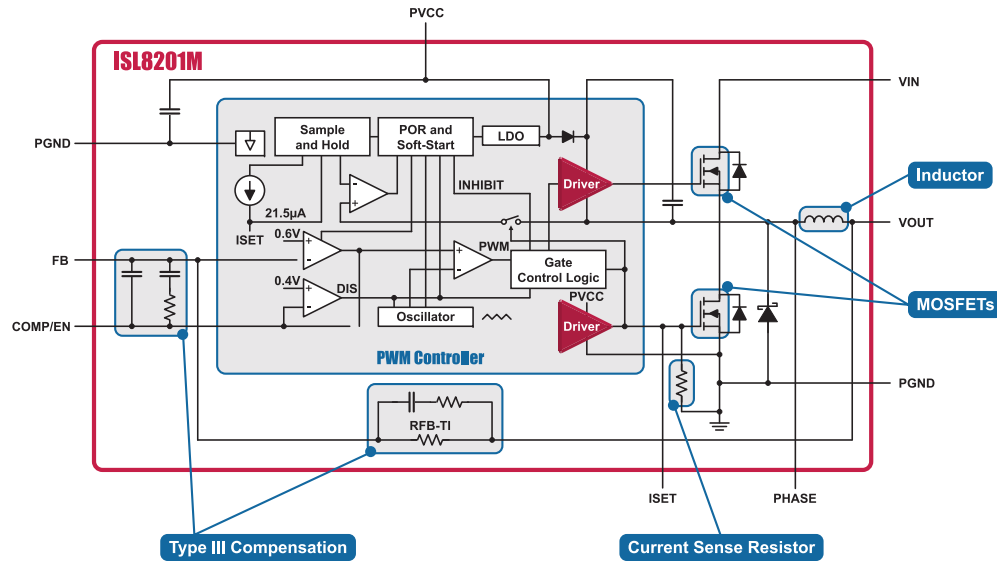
PVCC

ISL8201M

VIN

PGND

Sample and Hold

POR and Soft-Start

LDO

Driver

INHIBIT

21.5µA

ISET

Inductor

VOUT

0.6V

+

-

PWM

+

-

Gate Control Logic

FB

0.4V

+

-

DIS

COMP/EN

Oscillator

PVCC

Driver

MOSFETs

PWM Controller

PGND

RFB-TI

ISET

PHASE

Type III Compensation

Current Sense Resistor